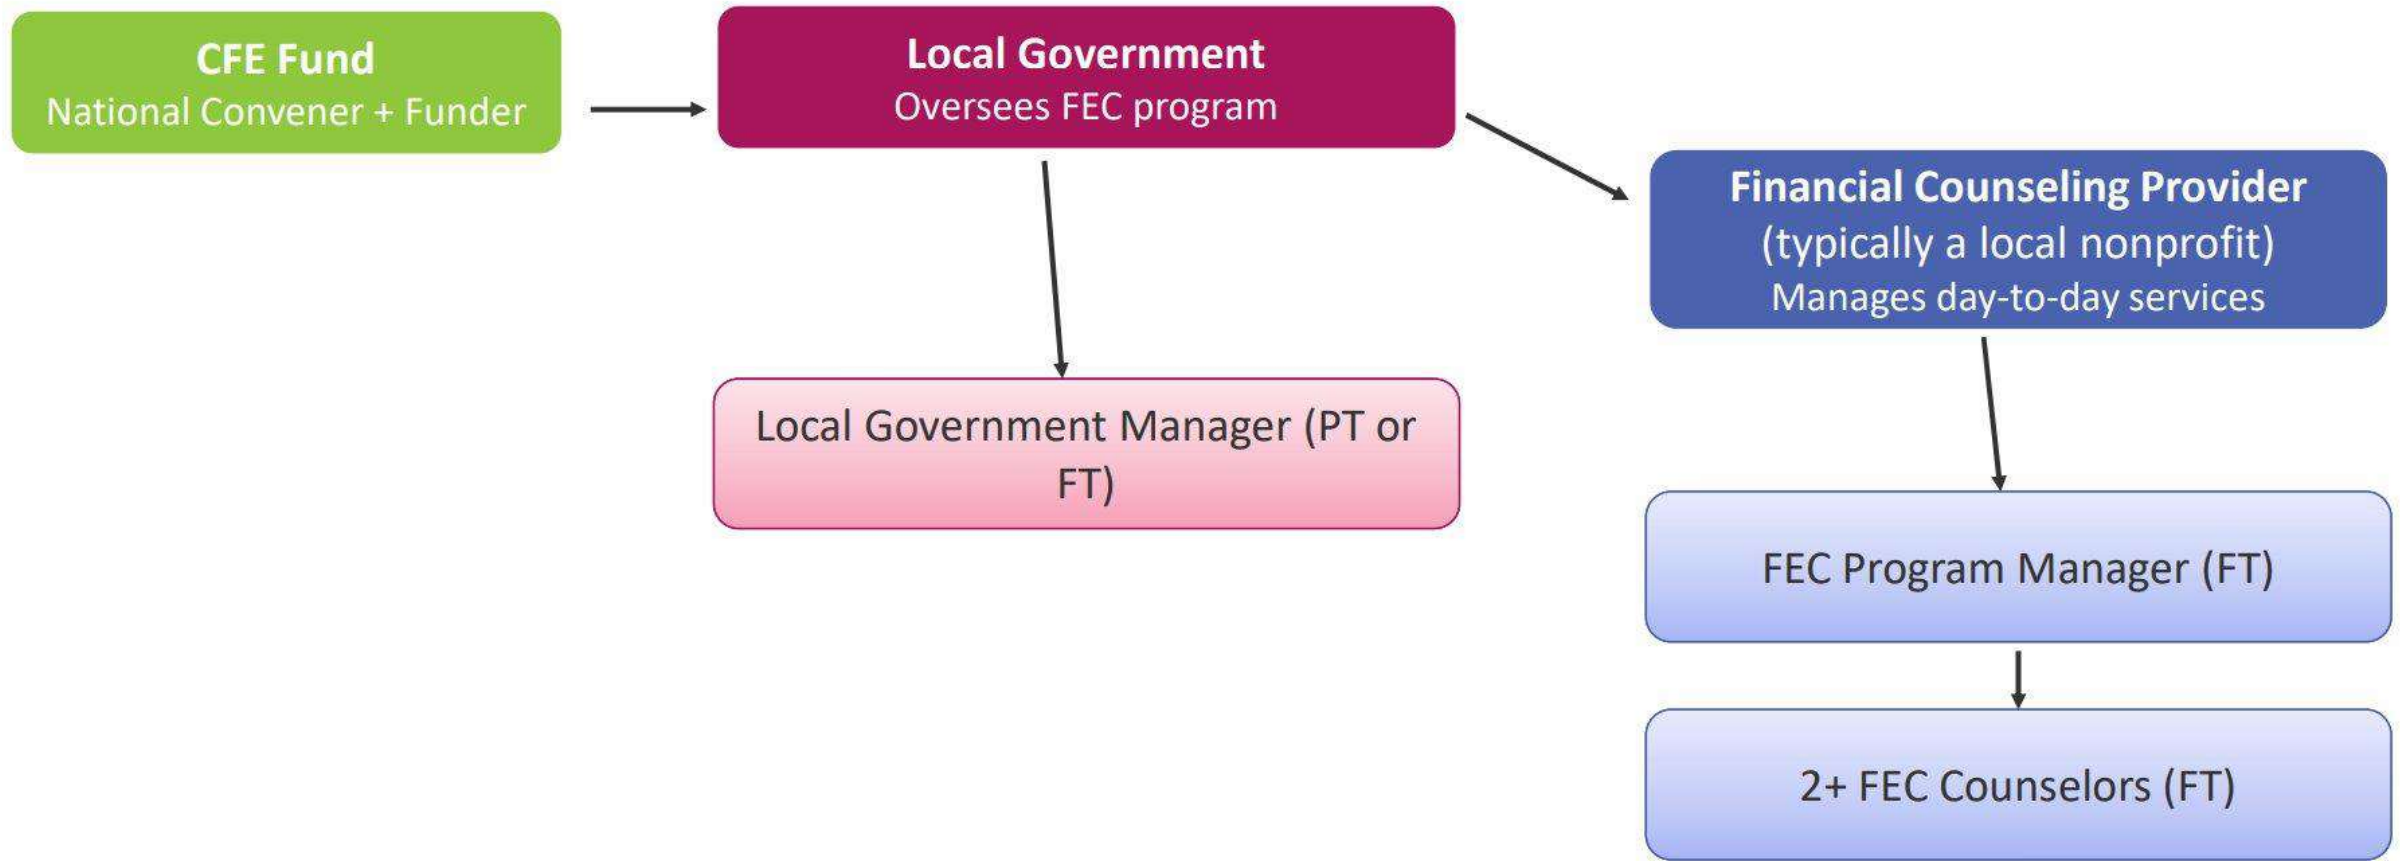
CFE Fund
National Convener + Funder

Local Government
Oversees FEC program

Financial Counseling Provider
(typically a local nonprofit)
Manages day-to-day services

Local Government Manager (PT or FT)

FEC Program Manager (FT)

2+ FEC Counselors (FT)